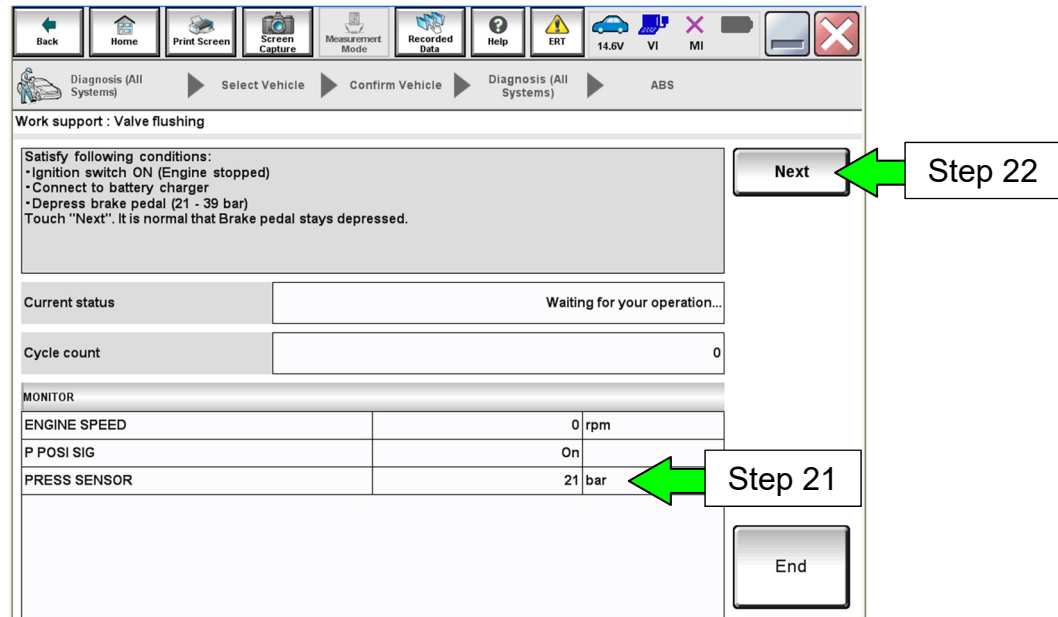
Back Home Print Screen Screen Capture Measurement Mode Recorded Data Help ERT 14.6V VI MI

Diagnosis (All Systems) Select Vehicle Confirm Vehicle Diagnosis (All Systems) ABS

Work support : Valve flushing

Satisfy following conditions:
•Ignition switch ON (Engine stopped)
•Connect to battery charger
•Depress brake pedal (21 - 39 bar)
Touch "Next". It is normal that Brake pedal stays depressed.

Next

Step 22

| Current status | Waiting for your operation... |
|---|---|
| Cycle count | 0 |

MONITOR

| ENGINE SPEED | 0 | rpm |
|---|---|---|
| P POSI SIG | On | |
| PRESS SENSOR | 21 | bar |

Step 21

End